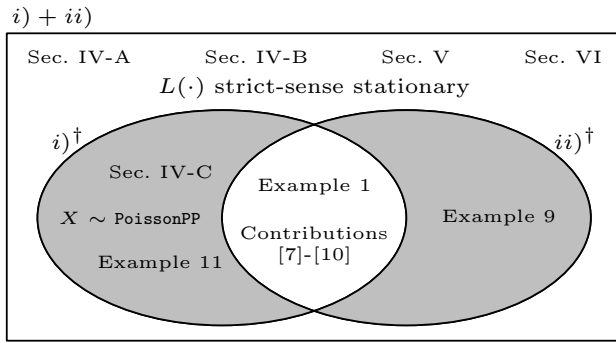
$i) + ii)$

Sec. IV-A Sec. IV-B Sec. V Sec. VI

$L(\cdot)$ strict-sense stationary

$i)^\dagger$

$ii)^\dagger$

Sec. IV-C

$X \sim$ PoissonPP

Example 11

Example 1

Contributions [7]-[10]

Example 9